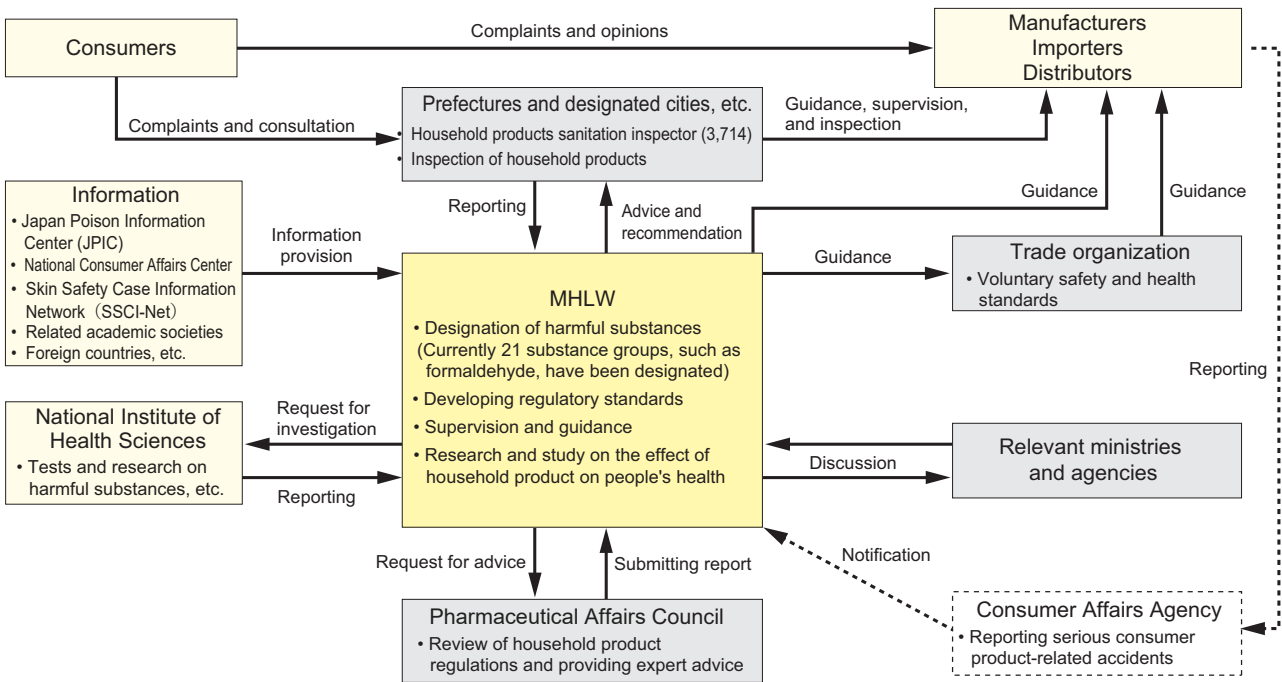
Consumers

Complaints and opinions

Manufacturers
Importers
Distributors

Complaints and consultation

Prefectures and designated cities, etc.
• Household products sanitation inspector (3,714)
• Inspection of household products

Guidance, supervision, and inspection

Information
• Japan Poison Information Center (JPIC)
• National Consumer Affairs Center
• Skin Safety Case Information Network（SSCI-Net）
• Related academic societies
• Foreign countries, etc.

Information provision

Reporting

Advice and recommendation

Guidance

Guidance

Guidance

Trade organization
• Voluntary safety and health standards

MHLW
• Designation of harmful substances (Currently 21 substance groups, such as formaldehyde, have been designated)
• Developing regulatory standards
• Supervision and guidance
• Research and study on the effect of household product on people's health

Reporting

National Institute of Health Sciences
• Tests and research on harmful substances, etc.

Request for investigation

Reporting

Relevant ministries and agencies

Discussion

Request for advice

Submitting report

Notification

Pharmaceutical Affairs Council
• Review of household product regulations and providing expert advice

Consumer Affairs Agency
• Reporting serious consumer product-related accidents